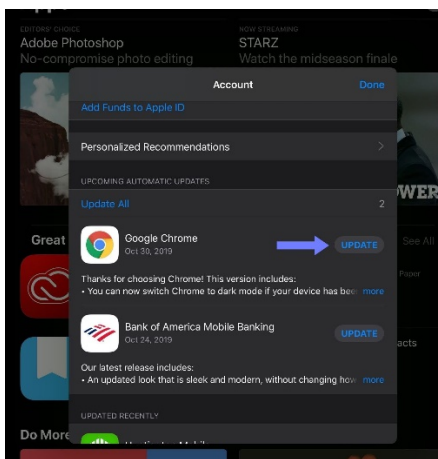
EDITORS' CHOICE
Adobe Photoshop
No-compromise photo editing

NOW STREAMING
STARZ
Watch the midseason finale

Account
Done

Add Funds to Apple ID

Personalized Recommendations

UPCOMING AUTOMATIC UPDATES

Update All
2

Google Chrome
Oct 30, 2019
UPDATE

Thanks for choosing Chrome! This version includes:
• You can now switch Chrome to dark mode if your device has bee more

Bank of America Mobile Banking
Oct 24, 2019
UPDATE

Our latest release includes:
• An updated look that is sleek and modern, without changing how more

UPDATED RECENTLY

Great
See All
WER
Paper
acts
Do More